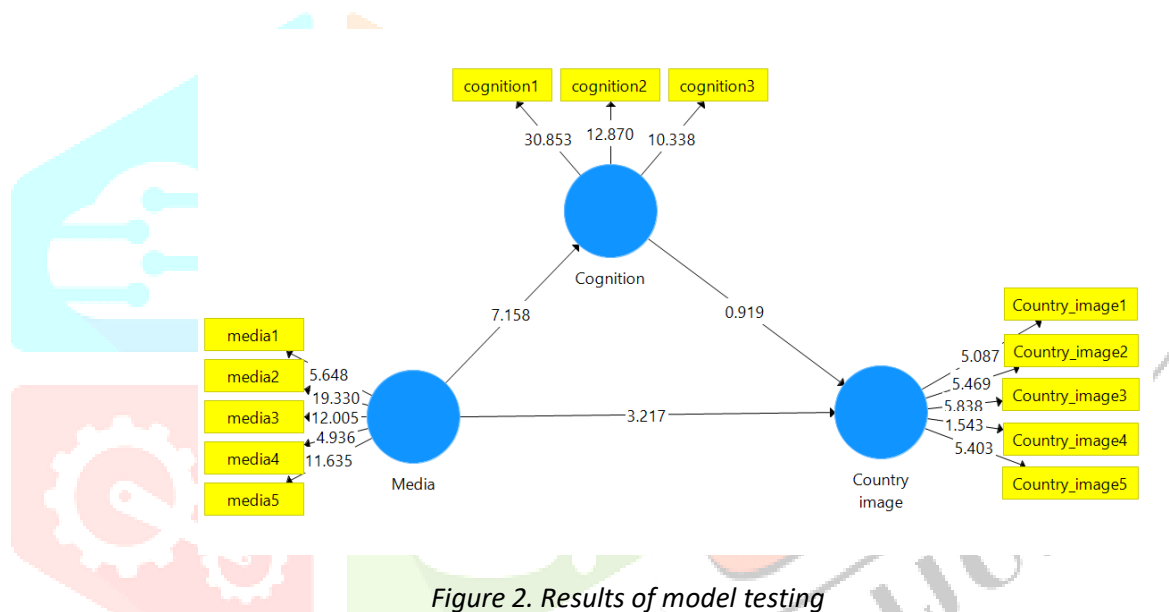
cognition1
cognition2
cognition3
30.853
12.870
10.338
Cognition
7.158
0.919
media1
media2
media3
media4
media5
5.648
19.330
12.005
4.936
11.635
Media
3.217
Country image
Country_image1
Country_image2
Country_image3
Country_image4
Country_image5
5.087
5.469
5.838
1.543
5.403

Figure 2. Results of model testing